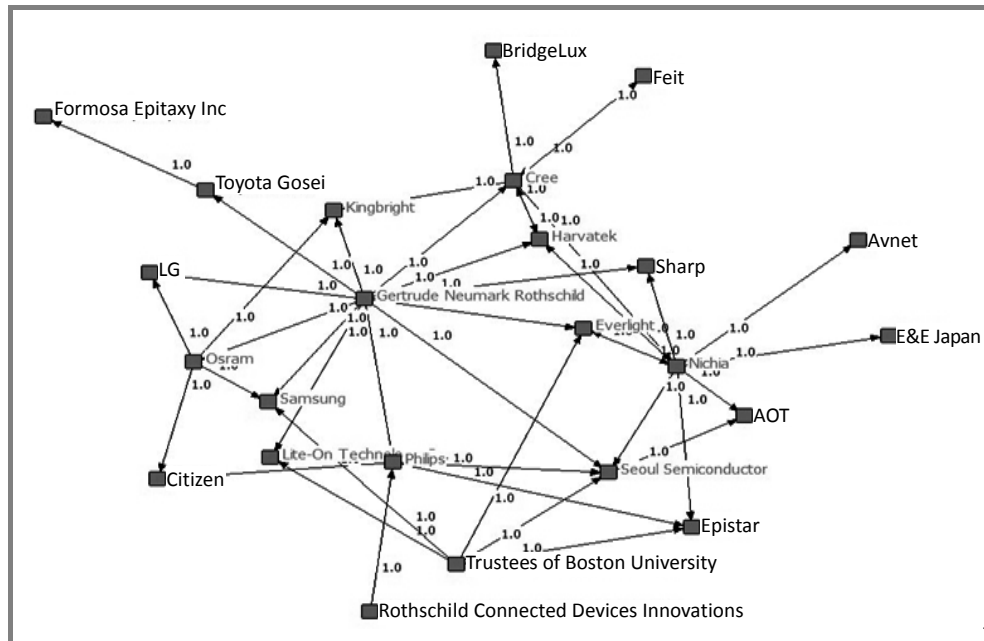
BridgeLux
Feit
Formosa Epitaxy Inc
1.0
1.0
1.0
Toyota Gosei
1.0
Cree
1.0
Kingbright
1.0
1.0
1.0
Harvatek
Avnet
1.0
1.0
1.0
1.0
1.0
Sharp
LG
1.0
1.0
Gertrude Neumark Rothschild
1.0
1.0
1.0
1.0
Everlight
1.0
1.0
E&E Japan
1.0
Osram
1.0
1.0
1.0
Nichia
1.0
1.0
1.0
1.0
Samsung
1.0
AOT
1.0
Lite-On Technol
Philips
1.0
1.0
Seoul Semiconductor
Citizen
1.0
1.0
1.0
1.0
1.0
Epistar
1.0
Trustees of Boston University
1.0
Rothschild Connected Devices Innovations